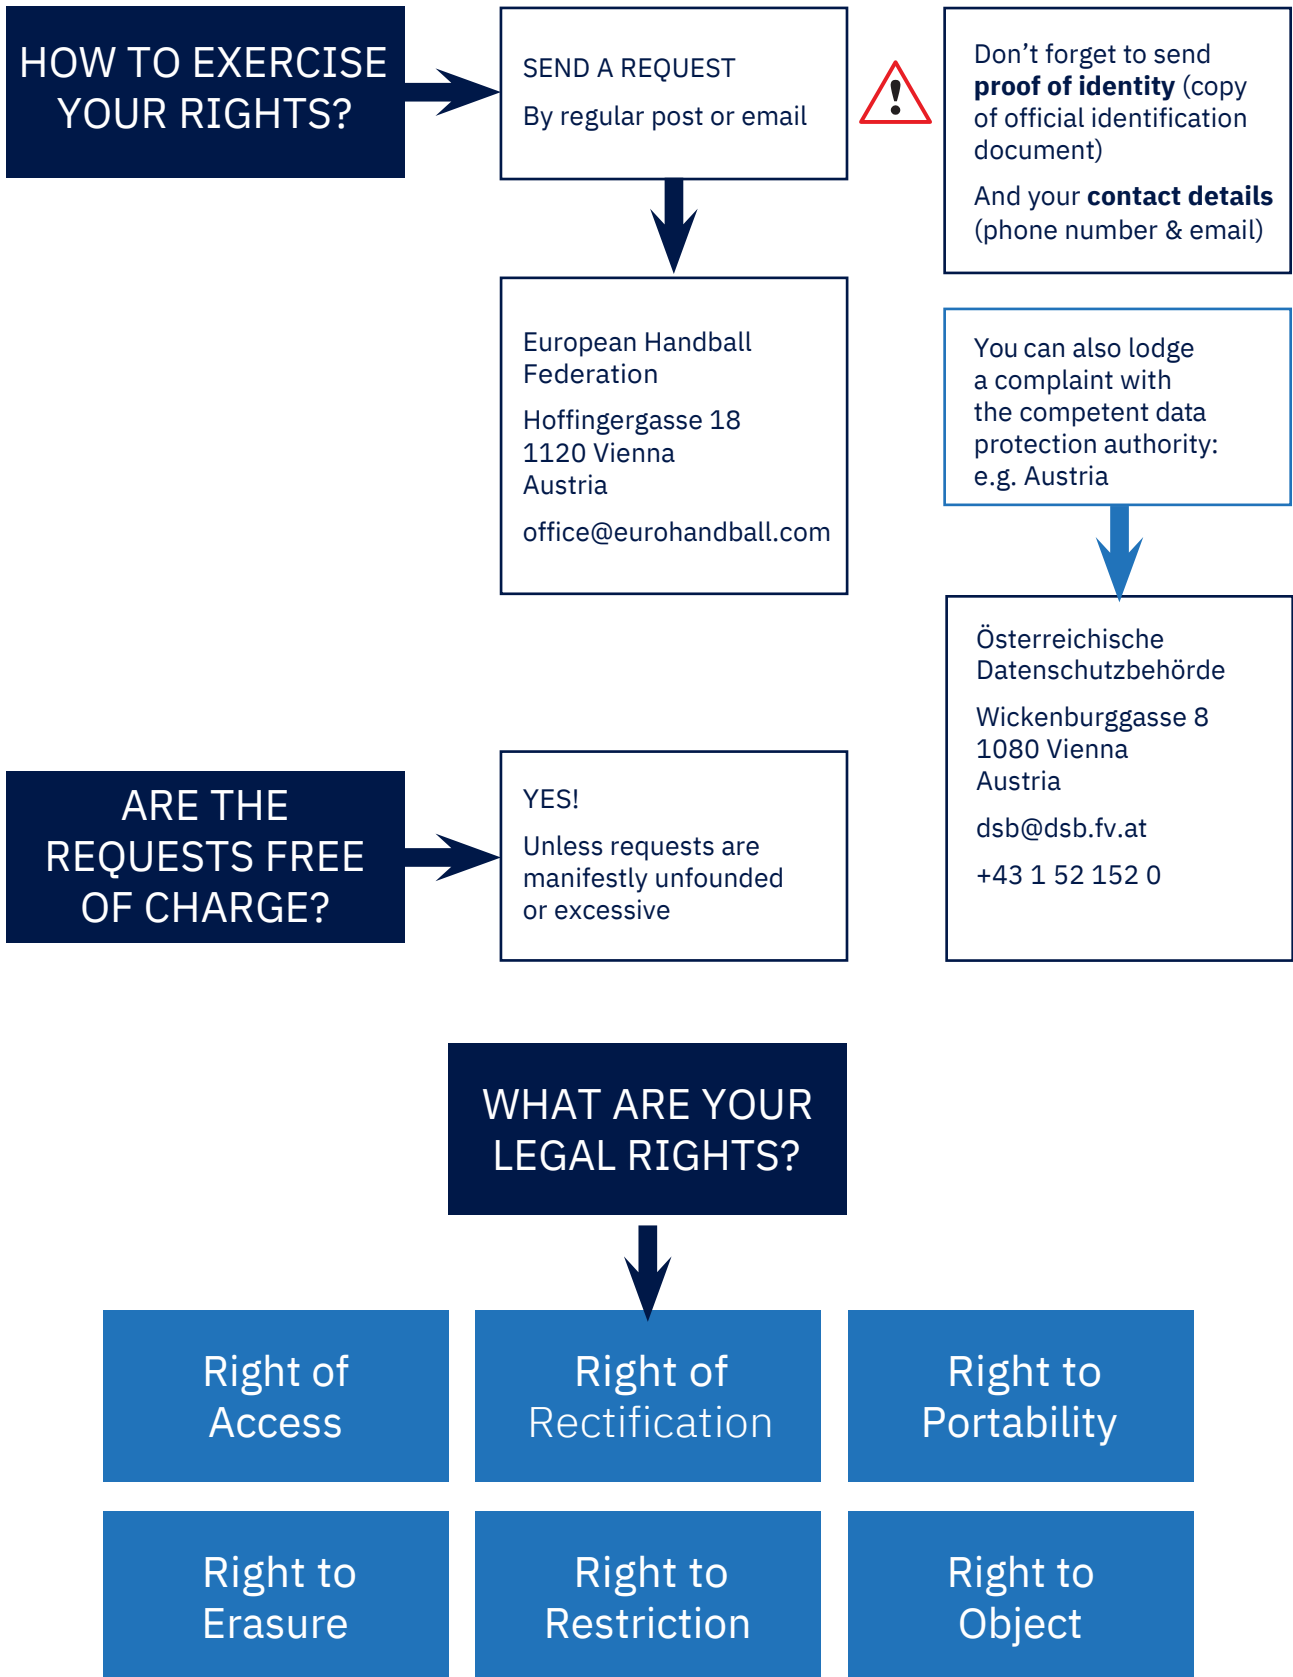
HOW TO EXERCISE YOUR RIGHTS?

SEND A REQUEST

By regular post or email

Don’t forget to send **proof of identity** (copy of official identification document)

And your **contact details** (phone number & email)

European Handball Federation

Hoffingergasse 18
1120 Vienna
Austria

office@eurohandball.com

You can also lodge a complaint with the competent data protection authority: e.g. Austria

Österreichische Datenschutzbehörde

Wickenburggasse 8
1080 Vienna
Austria

dsb@dsb.fv.at

+43 1 52 152 0

ARE THE REQUESTS FREE OF CHARGE?

YES!

Unless requests are manifestly unfounded or excessive

WHAT ARE YOUR LEGAL RIGHTS?

Right of Access

Right of Rectification

Right to Portability

Right to Erasure

Right to Restriction

Right to Object